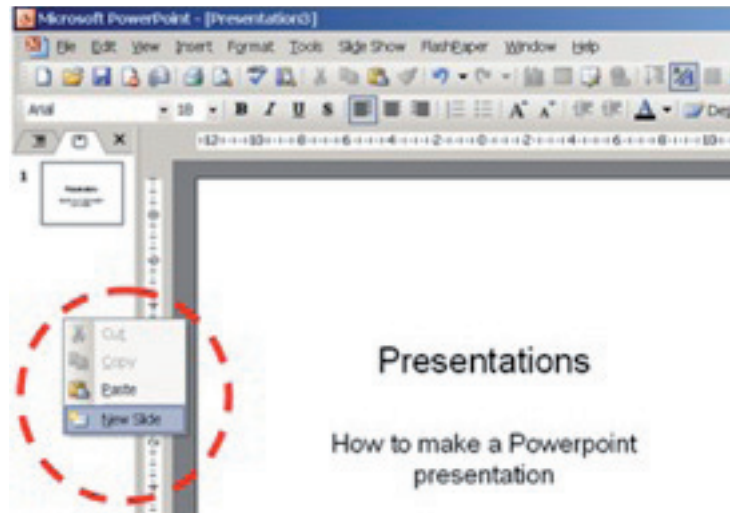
Microsoft PowerPoint - [Presentation3]

File Edit View Insert Format Tools Slide Show FlashPaper Window Help

Arial 18 B I U S A

12 10 8 6 4 2 0 2 4 6 8 10

1

Cut
Copy
Paste
New Slide

Presentations

How to make a Powerpoint presentation